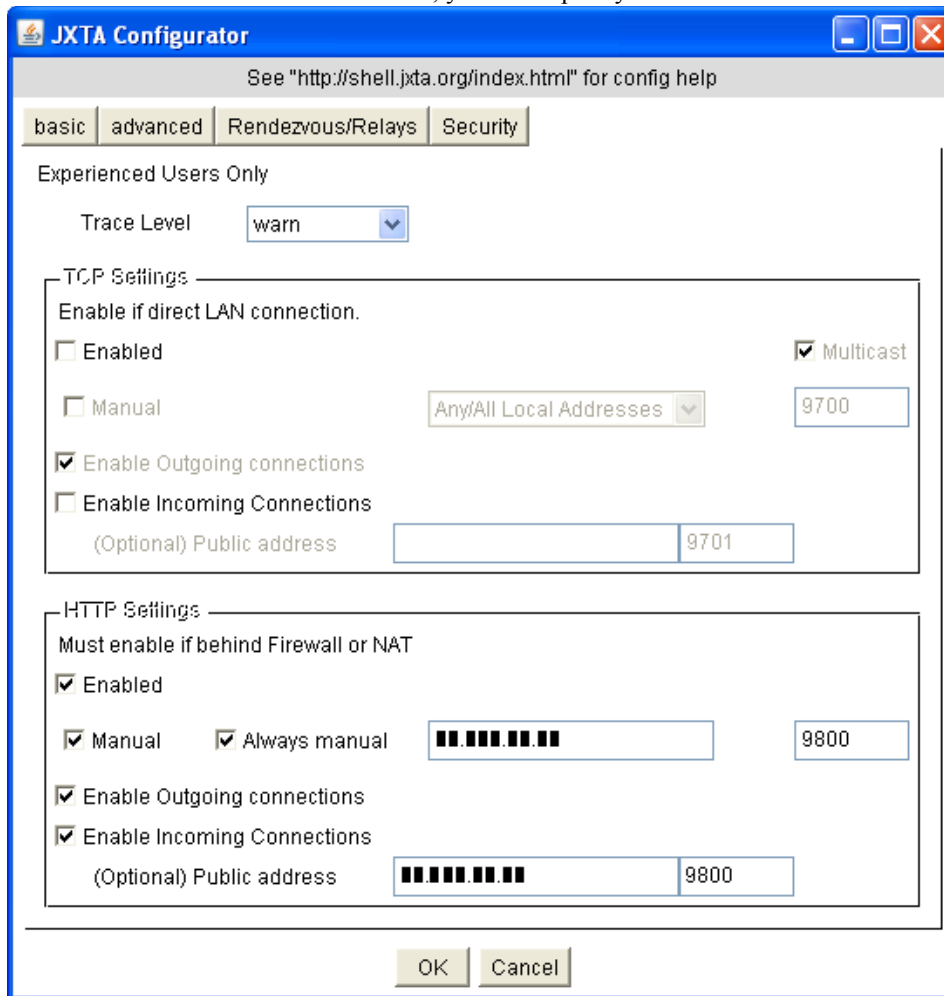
JXTA Configurator

See "http://shell.jxta.org/index.html" for config help

basic advanced Rendezvous/Relays Security

Experienced Users Only

Trace Level warn

TCP Settings

Enable if direct LAN connection.

Enabled

Multicast

Manual

Any/All Local Addresses

9700

Enable Outgoing connections

Enable Incoming Connections

(Optional) Public address

9701

HTTP Settings

Must enable if behind Firewall or NAT

Enabled

Manual Always manual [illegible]

9800

Enable Outgoing connections

Enable Incoming Connections

(Optional) Public address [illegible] 9800

OK Cancel